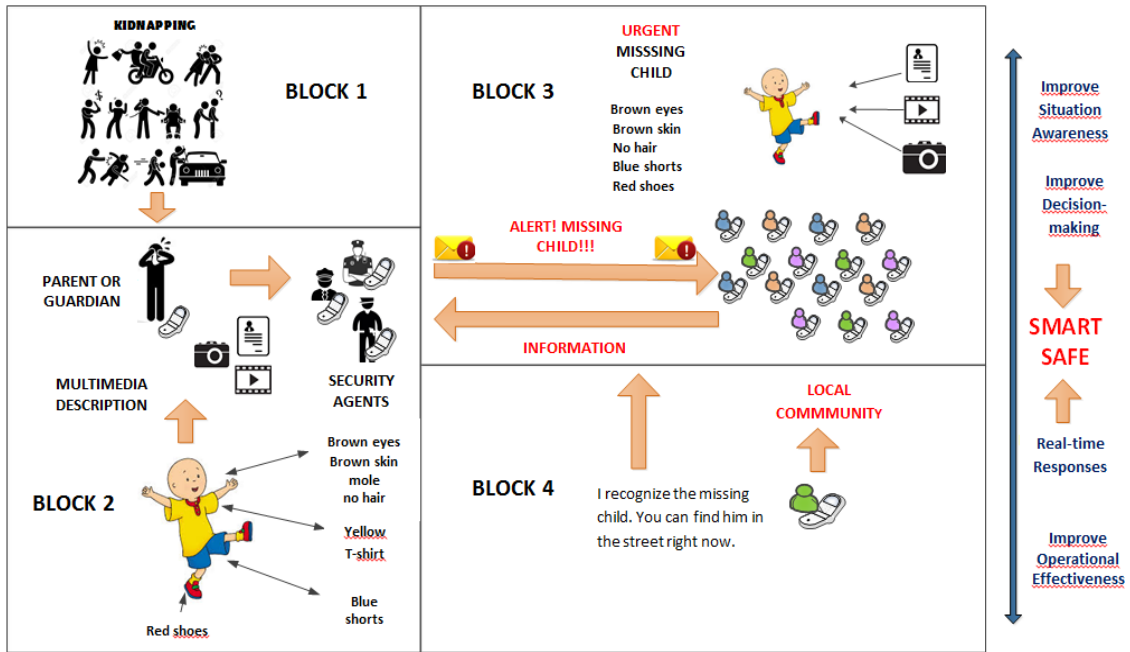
KIDNAPPING

BLOCK 1

PARENT OR GUARDIAN

SECURITY AGENTS

MULTIMEDIA DESCRIPTION

BLOCK 2

Brown eyes
Brown skin
mole
no hair

Yellow T-shirt

Blue shorts

Red shoes

URGENT
MISSSING CHILD

BLOCK 3

Brown eyes
Brown skin
No hair
Blue shorts
Red shoes

ALERT! MISSING CHILD!!!

INFORMATION

BLOCK 4

LOCAL COMMMUNITY

I recognize the missing child. You can find him in the street right now.

Improve Situation Awareness

Improve Decision-making

SMART SAFE

Real-time Responses

Improve Operational Effectiveness